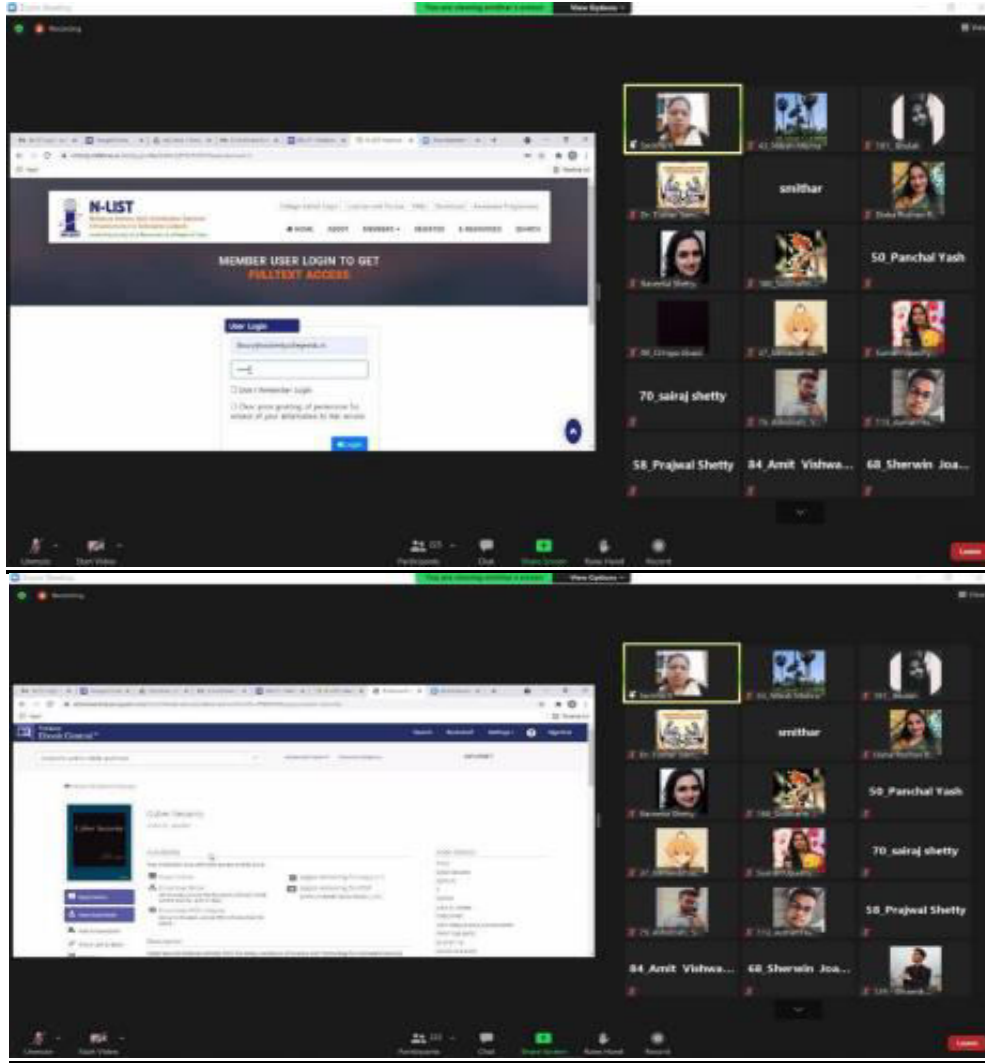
Recording

You are viewing smithar's screen

View Options

N-LIST

HOME ABOUT MEMBERS REGISTER E-RESOURCES SEARCH

MEMBER USER LOGIN TO GET FULLTEXT ACCESS

User Login

Login

smithar

50_Panchal Yash

70_sairaj shetty

58_Prajwal Shetty

84_Amit Vishwa...

68_Sherwin Joa...

Unmute Start Video Participants Chat Share Screen Raise Hand Record Leave

Recording

You are viewing smithar's screen

View Options

Ebook Central

Cyber Security

smithar

50_Panchal Yash

70_sairaj shetty

58_Prajwal Shetty

84_Amit Vishwa...

68_Sherwin Joa...

Unmute Start Video Participants Chat Share Screen Raise Hand Record Leave